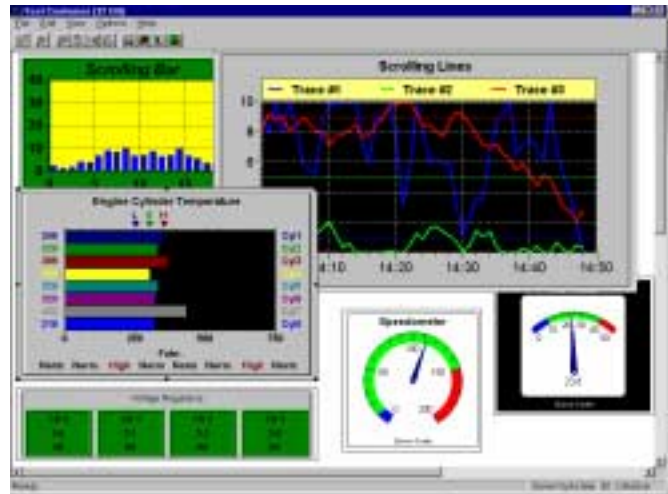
Scrolling Bar

Scrolling Lines

Trace #1
Trace #2
Trace #3

10
8

4:10
14:20
14:30
14:40
14:50

Engine Cylinder Temperature

Cyl1
Cyl2
Cyl3
Cyl4
Cyl5
Cyl6
Cyl7
Cyl8

0
250
500
750

Fahr.

Norm
Norm
High
Norm
Norm
Norm
High
Norm

Voltage Regulators

Speedometer

Ready